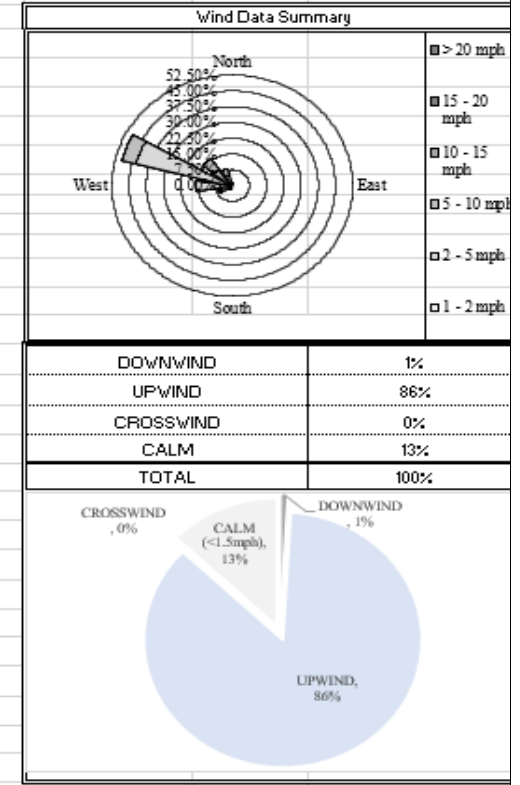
Wind Data Summary

North
52.50%
45.00%
37.50%
30.00%
22.50%
15.00%
7.50%
0.00%
West
East
South

> 20 mph
15 - 20 mph
10 - 15 mph
5 - 10 mph
2 - 5 mph
1 - 2 mph

| DOWNWIND | 1% |
|---|---|
| UPWIND | 86% |
| CROSSWIND | 0% |
| CALM | 13% |
| TOTAL | 100% |

CROSSWIND, 0%
CALM (<1.5mph), 13%
DOWNWIND, 1%
UPWIND, 86%